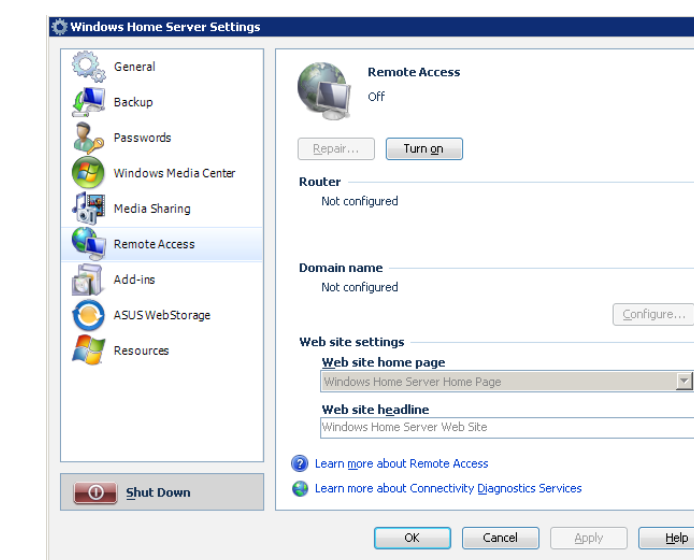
Windows Home Server Settings

General
Backup
Passwords
Windows Media Center
Media Sharing
Remote Access
Add-ins
ASUS WebStorage
Resources

Shut Down

Remote Access
Off

Repair...
Turn on

Router
Not configured

Domain name
Not configured

Configure...

Web site settings
Web site home page
Windows Home Server Home Page
Web site headline
Windows Home Server Web Site

Learn more about Remote Access
Learn more about Connectivity Diagnostics Services

OK
Cancel
Apply
Help